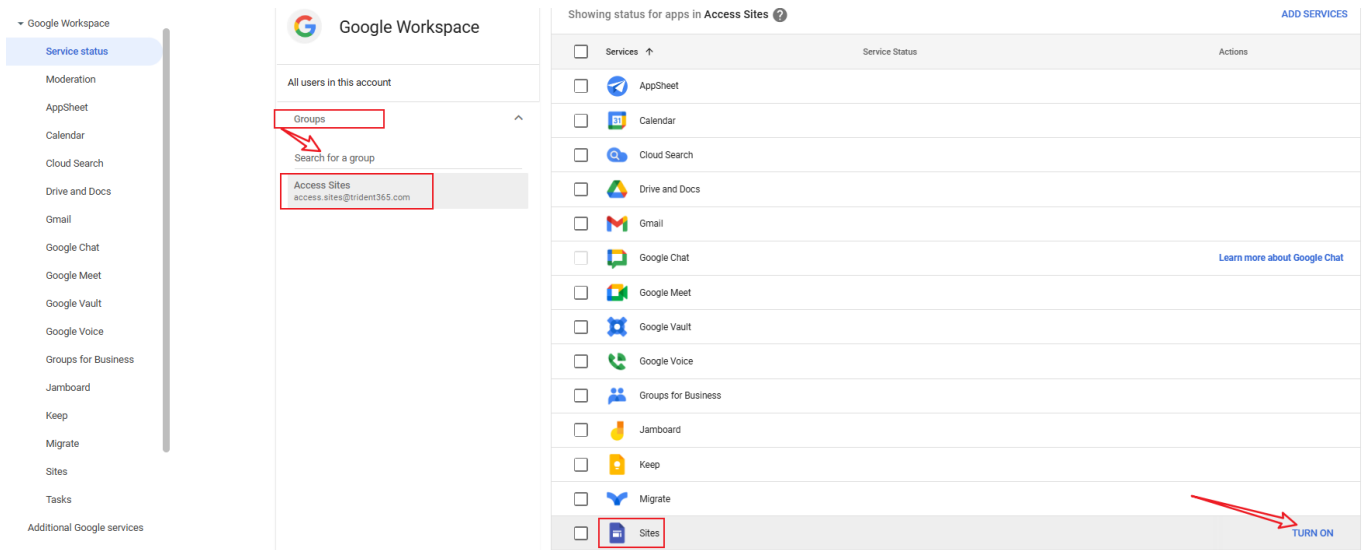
Google Workspace
Service status
Moderation
AppSheet
Calendar
Cloud Search
Drive and Docs
Gmail
Google Chat
Google Meet
Google Vault
Google Voice
Groups for Business
Jamboard
Keep
Migrate
Sites
Tasks
Additional Google services

Google Workspace

All users in this account

Groups

Search for a group

Access Sites
access.sites@trident365.com

Showing status for apps in Access Sites

ADD SERVICES

| Services | Service Status | Actions |
|---|---|---|
| AppSheet | | |
| Calendar | | |
| Cloud Search | | |
| Drive and Docs | | |
| Gmail | | |
| Google Chat | | Learn more about Google Chat |
| Google Meet | | |
| Google Vault | | |
| Google Voice | | |
| Groups for Business | | |
| Jamboard | | |
| Keep | | |
| Migrate | | |
| Sites | | TURN ON |